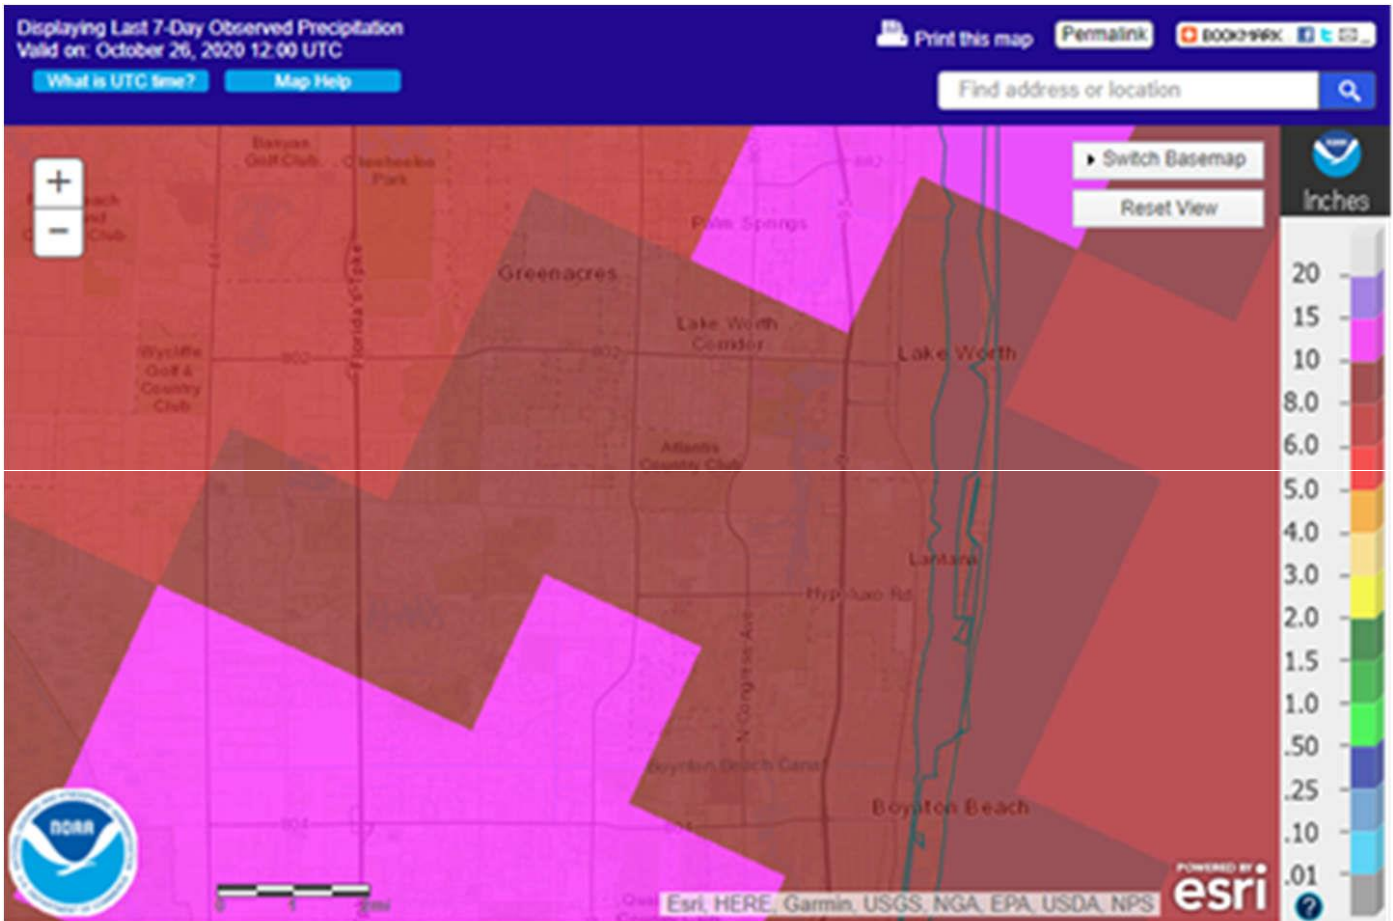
Displaying Last 7-Day Observed Precipitation
Valid on: October 26, 2020 12:00 UTC

What is UTC time?
Map Help

Print this map
Permalink
BOOKMARK

Find address or location

+
−

Switch Basemap
Reset View

Inches

20
15
10
8.0
6.0
5.0
4.0
3.0
2.0
1.5
1.0
.50
.25
.10
.01

Banyan Golf Club
Okeeheelee Park
Palm Springs
Greenacres
Lake Worth Corridor
Lake Worth
Wycliffe Golf & Country Club
Atlantis Country Club
Lantana
Hypoluxo Rd
Boynton Beach Canal
Boynton Beach
802
804
Florida's Tpke
N Congress Ave

NOAA

0 1 2mi

Esri, HERE, Garmin, USGS, NGA, EPA, USDA, NPS

POWERED BY
esri